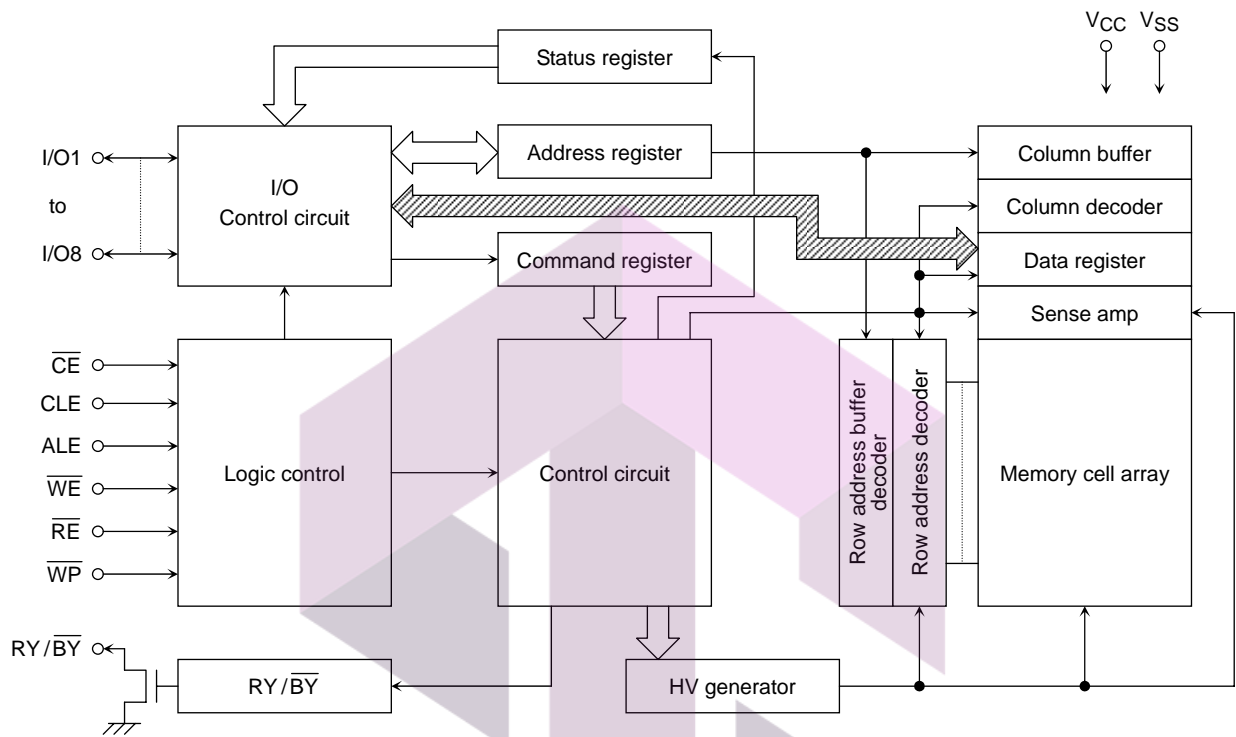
$V_{CC}$ $V_{SS}$

Status register

I/O1

to

I/O8

I/O Control circuit

Address register

Column buffer

Column decoder

Data register

Command register

Sense amp

$\overline{CE}$

CLE

ALE

$\overline{WE}$

$\overline{RE}$

$\overline{WP}$

Logic control

Control circuit

Row address buffer decoder

Row address decoder

Memory cell array

RY / $\overline{BY}$

RY / $\overline{BY}$

HV generator